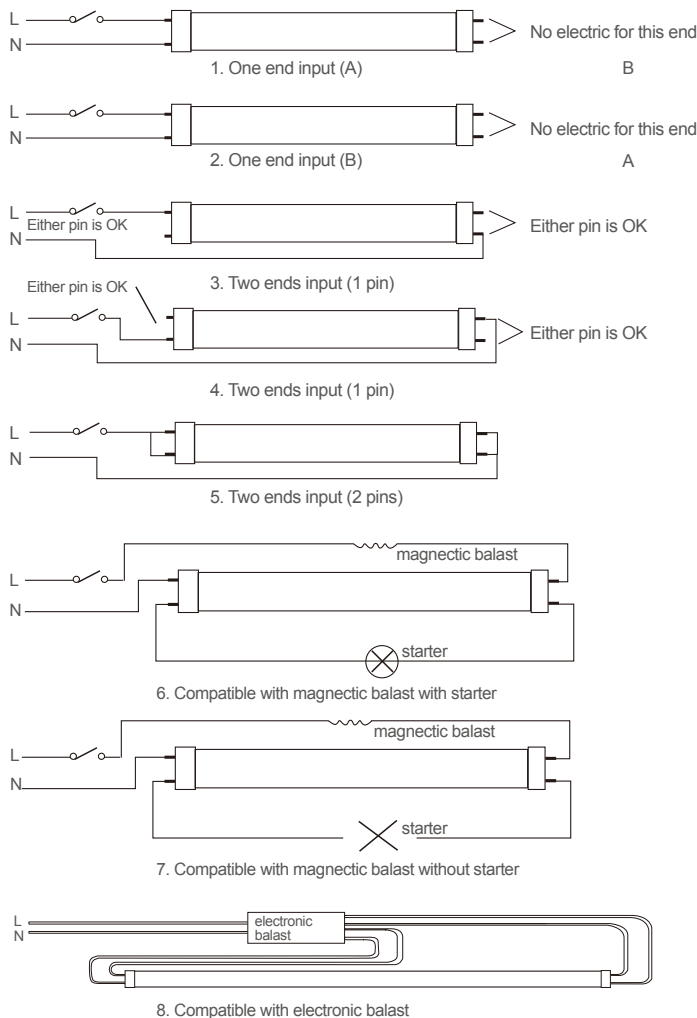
L
N
No electric for this end
1. One end input (A)
B

L
N
No electric for this end
2. One end input (B)
A

L
Either pin is OK
N
Either pin is OK
3. Two ends input (1 pin)

Either pin is OK
L
N
Either pin is OK
4. Two ends input (1 pin)

L
N
5. Two ends input (2 pins)

magnectic balast
L
N
starter
6. Compatible with magnectic balast with starter

magnectic balast
L
N
starter
7. Compatible with magnectic balast without starter

L
N
electronic balast
8. Compatible with electronic balast